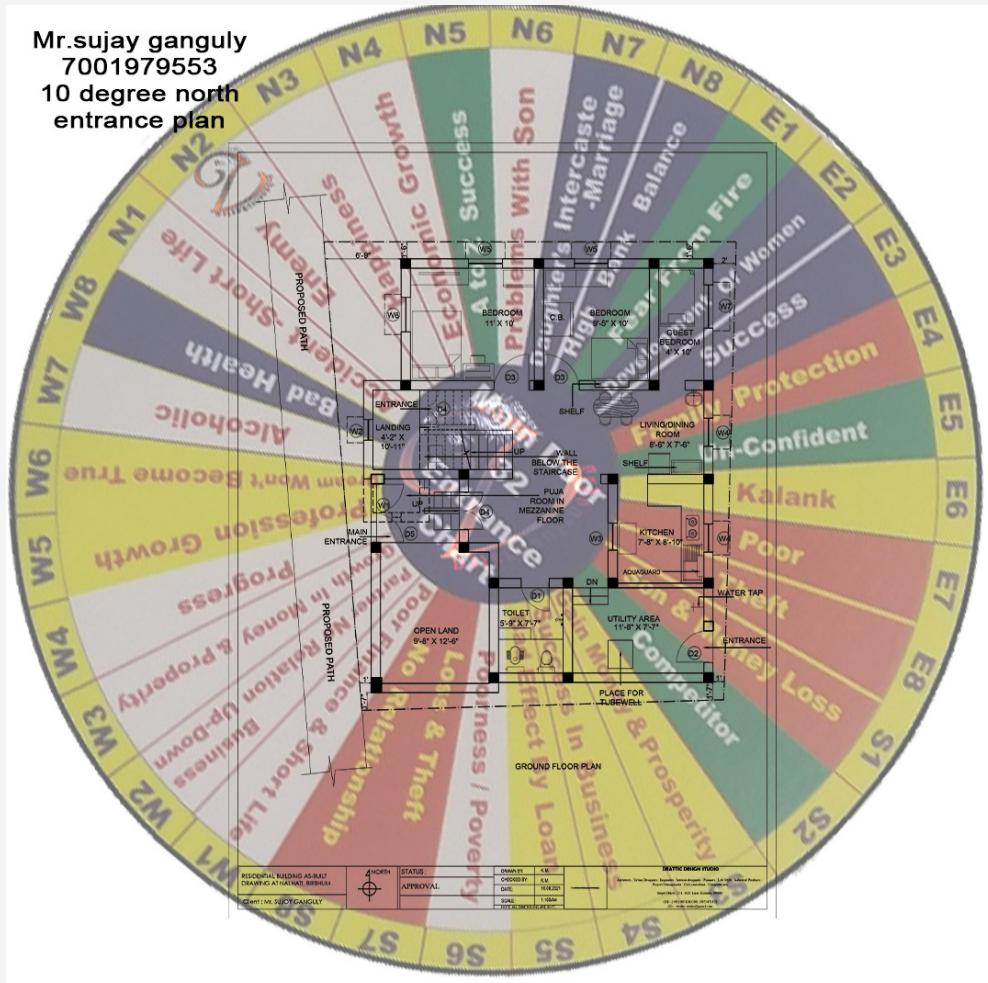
Mr.sujay ganguly
7001979553
10 degree north
entrance plan

N1 N2 N3 N4 N5 N6 N7 N8 E1 E2 E3 E4 E5 E6 E7 E8 S1 S2 S3 S4 S5 S6 S7 S8 W1 W2 W3 W4 W5 W6 W7 W8

Accident -Short Life
Enemy
Happiness
Economic Growth
Success
Problems With Son
Intercaste -Marriage
Bank Balance
Fear From Fire
Success
Family Protection
Un-Confident
Kalank
Poor
Theft
Money Loss
Competitor
Gain Money & Prosperity
Loss In Business
Effect by Loan
Poorness / Poverty
Relationship
Loss & Theft
Business & Short Life
Poor Finance & Relation Up-Down
Growth In Money & Property
Progress
Profession Growth
Dream Won't Become True
Alcoholic
Bad Health

Main Door
Entrance
Chart

PROPOSED PATH
BEDROOM 11' X 10'
BEDROOM 9'-5" X 10'
GUEST BEDROOM 4' X 10'
C.B.
ENTRANCE
LANDING 4'-2" X 10'-11"
SHELF
WALL BELOW THE STAIRCASE
PUJA ROOM IN MEZZANINE FLOOR
LIVING/DINING ROOM
UP
MAIN ENTRANCE
KITCHEN 7'-8" X 8'-10"
AQUAGUARD
DN
TOILET 5'-9" X 7'-7"
UTILITY AREA 11'-8" X 7'-7"
WATER TAP
ENTRANCE
OPEN LAND 9'-8" X 12'-6"
PLACE FOR TUBEWELL
GROUND FLOOR PLAN
W5 W6 W7 W2 W3 W4 D1 D2 D3 D4 D5
RESIDENTIAL BUILDING AS-BUILT DRAWING AT NALHATI, BIRBHUM
Client : Mr. SUJOY GANGULY
NORTH
STATUS
APPROVAL
DRAWN BY
CHECKED BY
DATE
SCALE
DRAFTIC DESIGN STUDIO